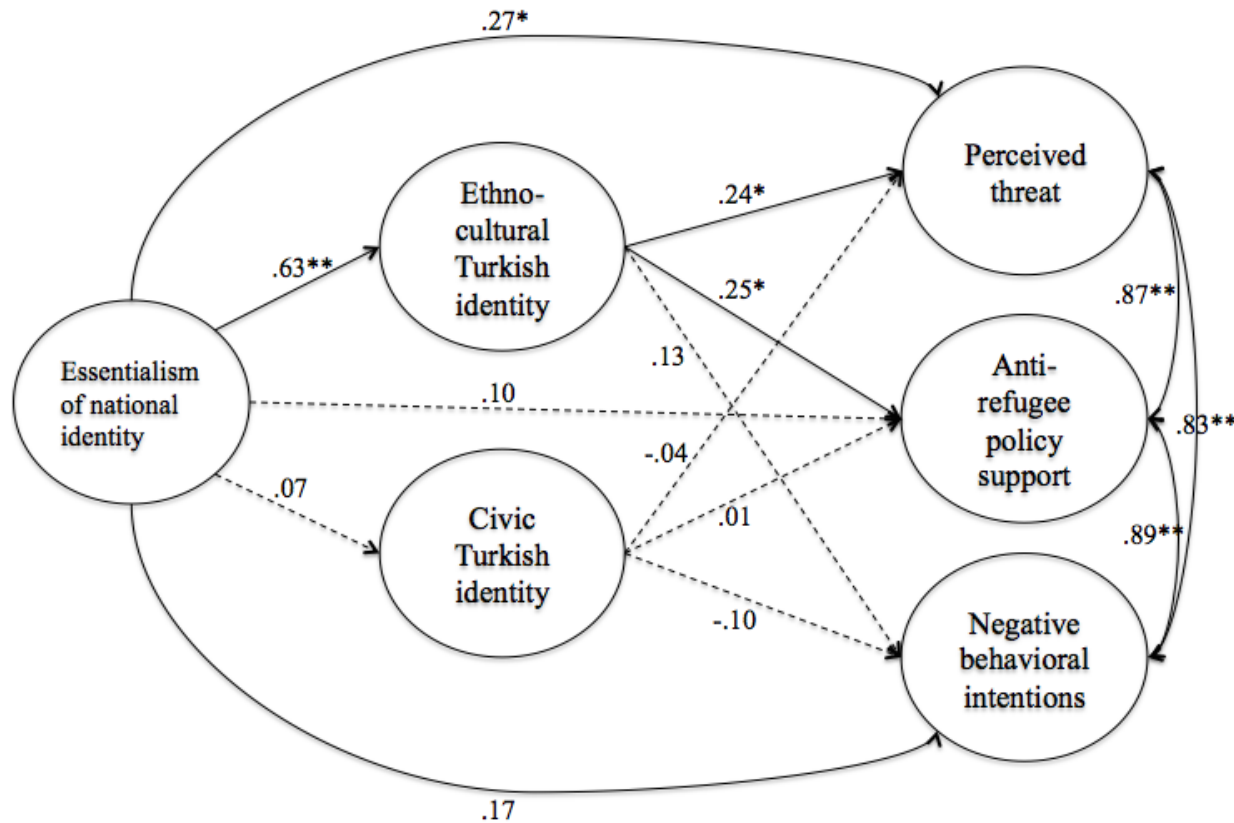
.27*

Perceived threat

Ethno-cultural Turkish identity

.24*

.63**

.25*

.87**

Essentialism of national identity

.13

Anti-refugee policy support

.10

.83**

-.04

.07

.01

Civic Turkish identity

.89**

-.10

Negative behavioral intentions

.17